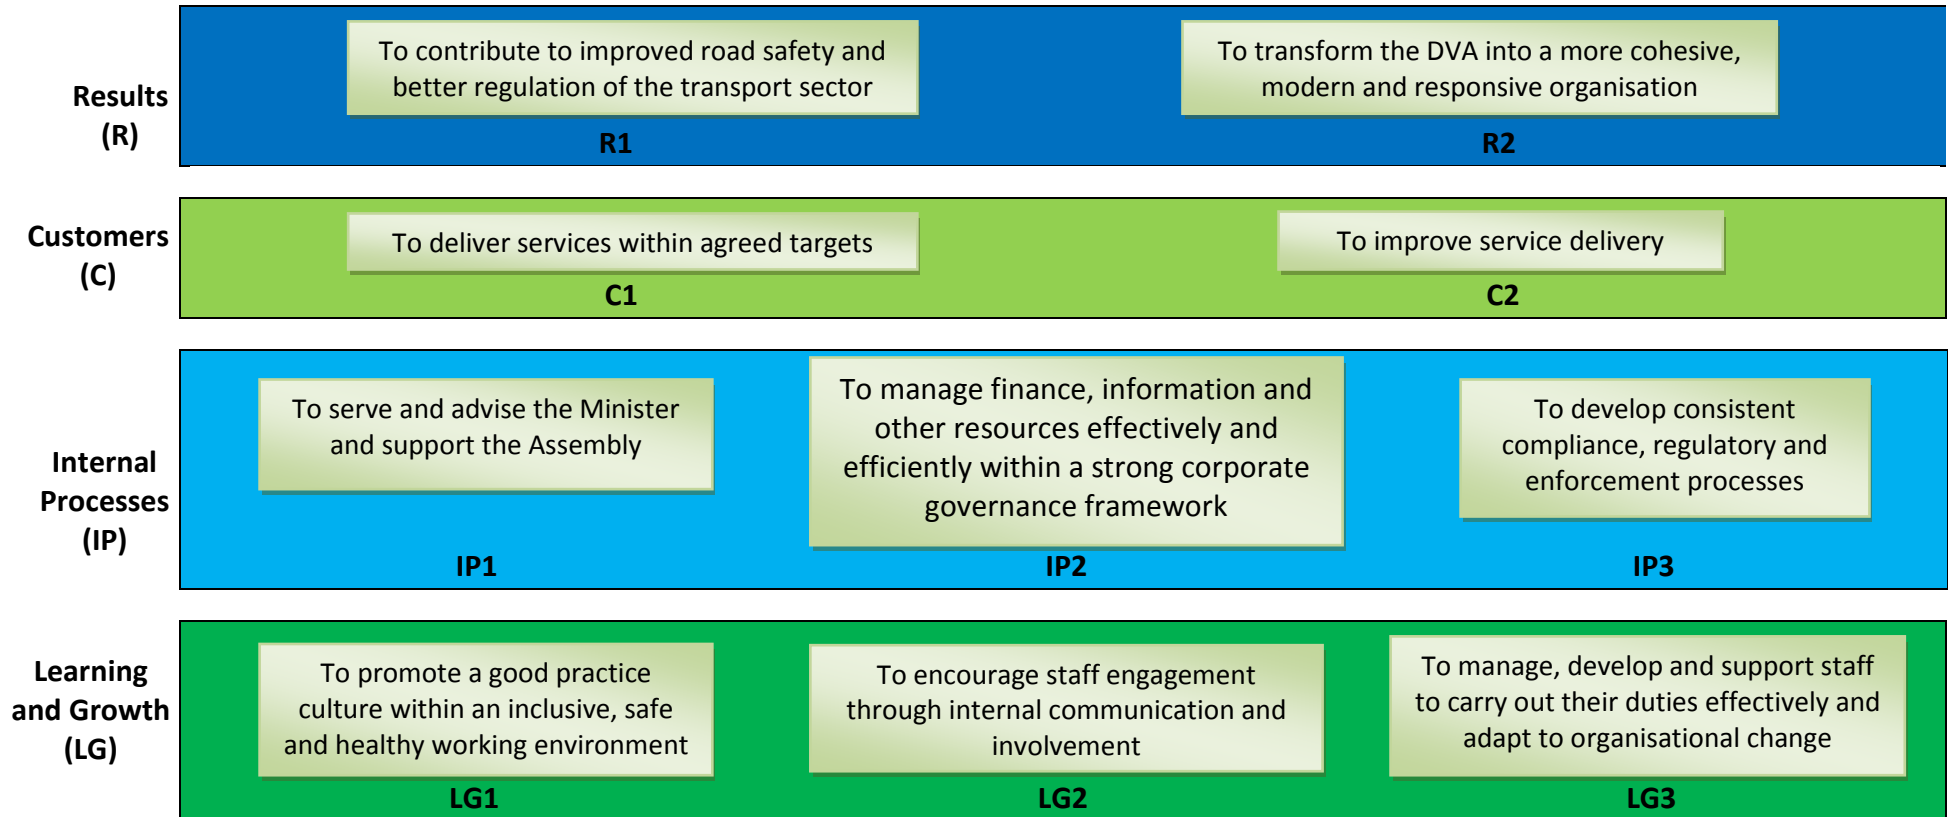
Results (R)

To contribute to improved road safety and better regulation of the transport sector

R1

To transform the DVA into a more cohesive, modern and responsive organisation

R2

Customers (C)

To deliver services within agreed targets

C1

To improve service delivery

C2

Internal Processes (IP)

To serve and advise the Minister and support the Assembly

IP1

To manage finance, information and other resources effectively and efficiently within a strong corporate governance framework

IP2

To develop consistent compliance, regulatory and enforcement processes

IP3

Learning and Growth (LG)

To promote a good practice culture within an inclusive, safe and healthy working environment

LG1

To encourage staff engagement through internal communication and involvement

LG2

To manage, develop and support staff to carry out their duties effectively and adapt to organisational change

LG3